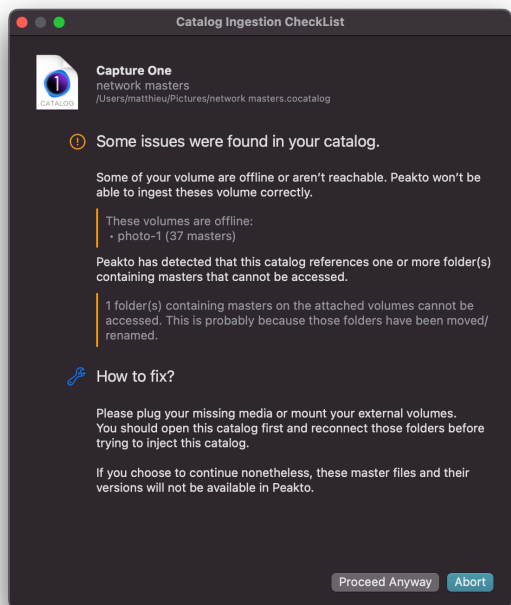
Catalog Ingestion CheckList

CATALOG

Capture One
network masters
/Users/matthieu/Pictures/network masters.cocatalog

Some issues were found in your catalog.

Some of your volume are offline or aren't reachable. Peakto won't be able to ingest theses volume correctly.

These volumes are offline:
• photo-1 (37 masters)

Peakto has detected that this catalog references one or more folder(s) containing masters that cannot be accessed.

1 folder(s) containing masters on the attached volumes cannot be accessed. This is probably because those folders have been moved/ renamed.

How to fix?

Please plug your missing media or mount your external volumes. You should open this catalog first and reconnect those folders before trying to inject this catalog.

If you choose to continue nonetheless, these master files and their versions will not be available in Peakto.

Proceed Anyway Abort